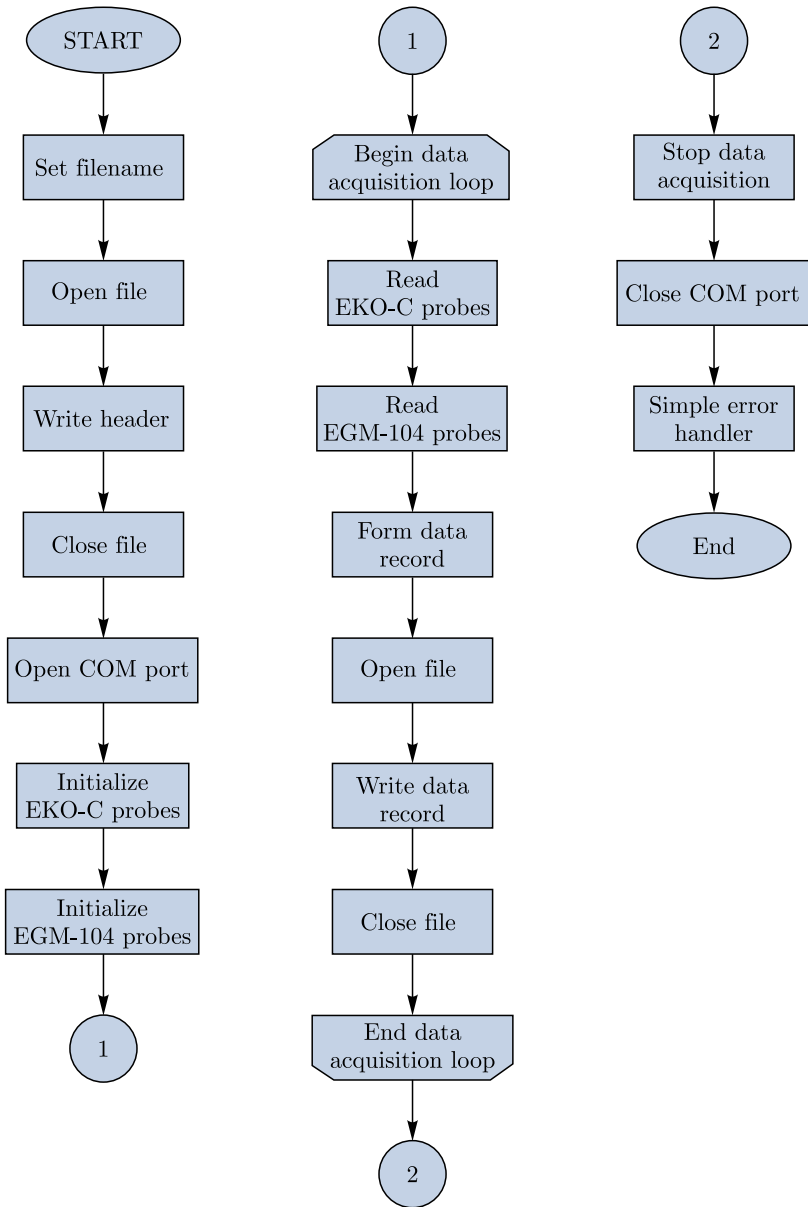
START

Set filename

Open file

Write header

Close file

Open COM port

Initialize EKO-C probes

Initialize EGM-104 probes

1

1

Begin data acquisition loop

Read EKO-C probes

Read EGM-104 probes

Form data record

Open file

Write data record

Close file

End data acquisition loop

2

2

Stop data acquisition

Close COM port

Simple error handler

End